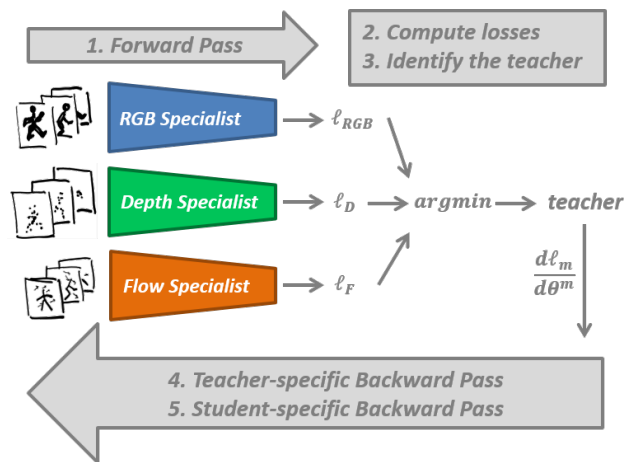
1. Forward Pass

2. Compute losses
3. Identify the teacher

RGB Specialist

$\ell_{RGB}$

Depth Specialist

$\ell_D$

$argmin$

teacher

Flow Specialist

$\ell_F$

$\frac{d\ell_m}{d\theta^m}$

4. Teacher-specific Backward Pass
5. Student-specific Backward Pass